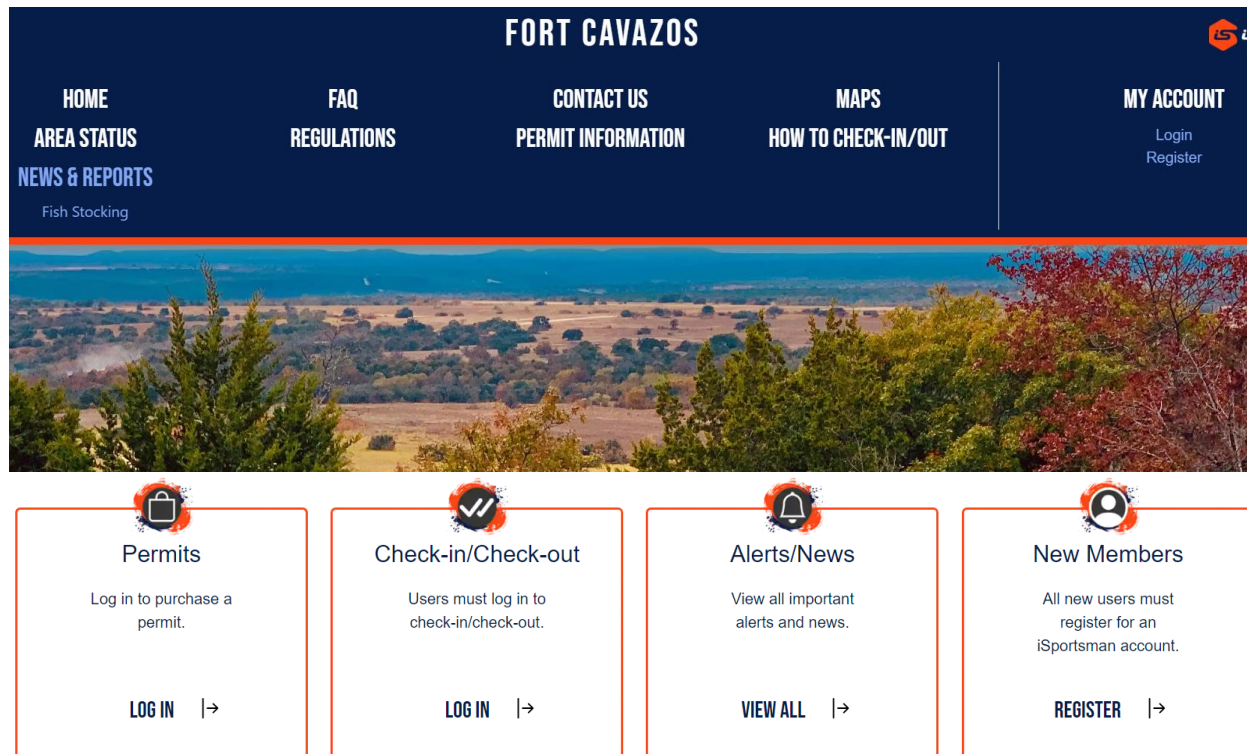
FORT CAVAZOS

HOME
AREA STATUS
NEWS & REPORTS
Fish Stocking

FAQ
REGULATIONS

CONTACT US
PERMIT INFORMATION

MAPS
HOW TO CHECK-IN/OUT

MY ACCOUNT
Login
Register

Permits
Log in to purchase a permit.
LOG IN

Check-in/Check-out
Users must log in to check-in/check-out.
LOG IN

Alerts/News
View all important alerts and news.
VIEW ALL

New Members
All new users must register for an iSportsman account.
REGISTER